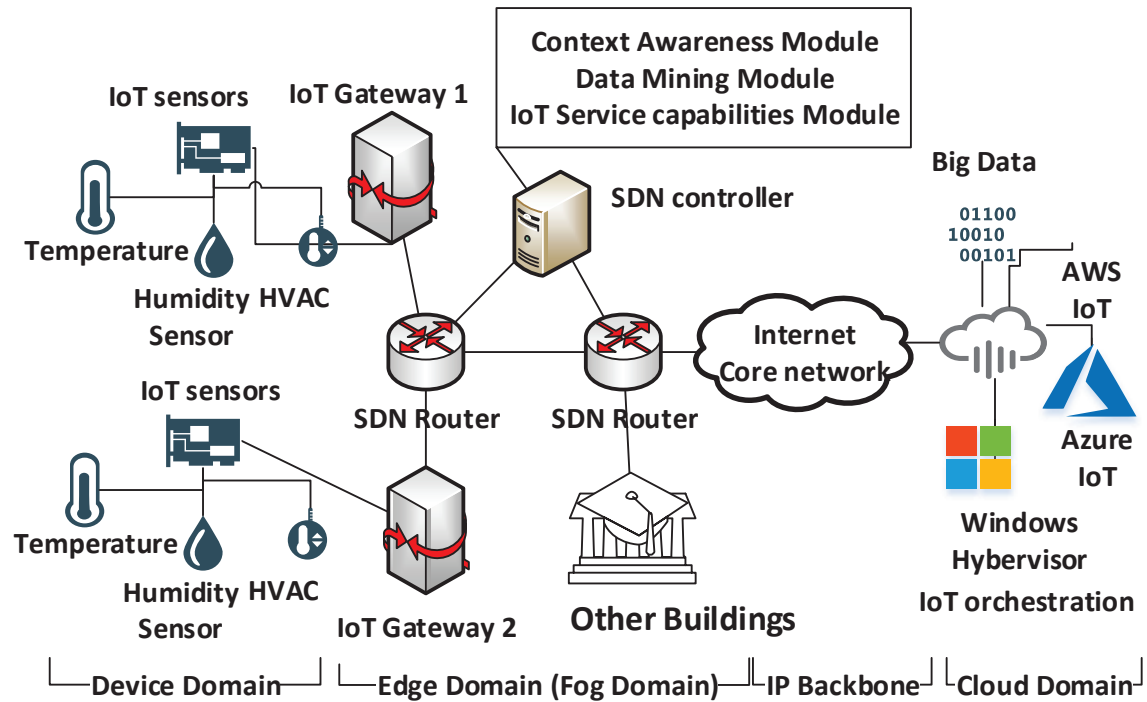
Context Awareness Module
Data Mining Module
IoT Service capabilities Module

IoT sensors

IoT Gateway 1

SDN controller

Big Data

01100
10010
00101

AWS
IoT

Temperature

Humidity
Sensor

HVAC

Internet
Core network

SDN Router

SDN Router

Azure
IoT

IoT sensors

Temperature

Humidity
Sensor

HVAC

IoT Gateway 2

Other Buildings

Windows
Hybervisor
IoT orchestration

Device Domain

Edge Domain (Fog Domain)

IP Backbone

Cloud Domain